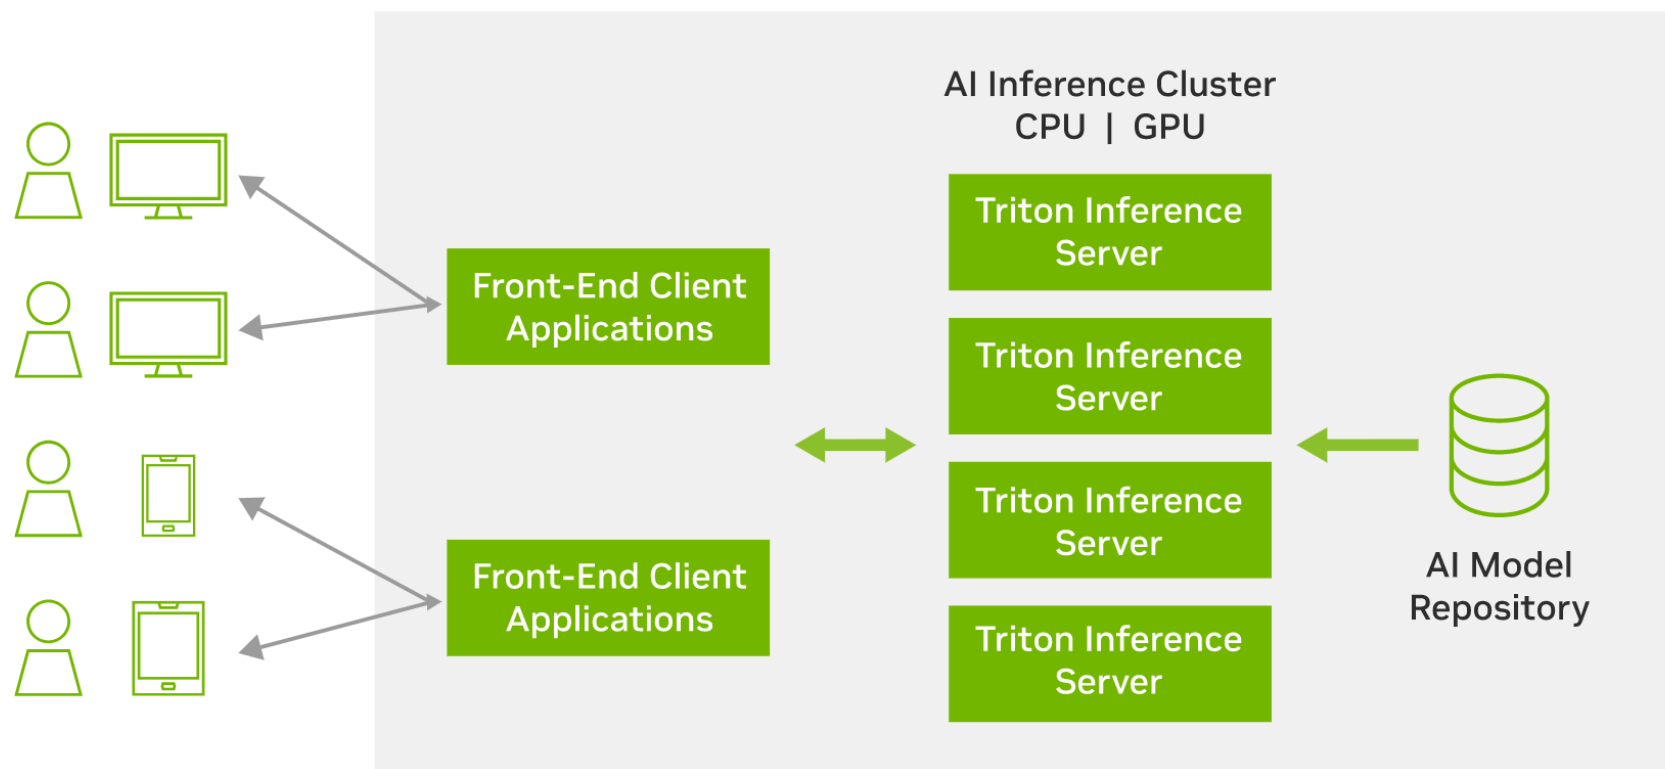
AI Inference Cluster
CPU | GPU

Front-End Client Applications

Front-End Client Applications

Triton Inference Server

Triton Inference Server

Triton Inference Server

Triton Inference Server

AI Model Repository